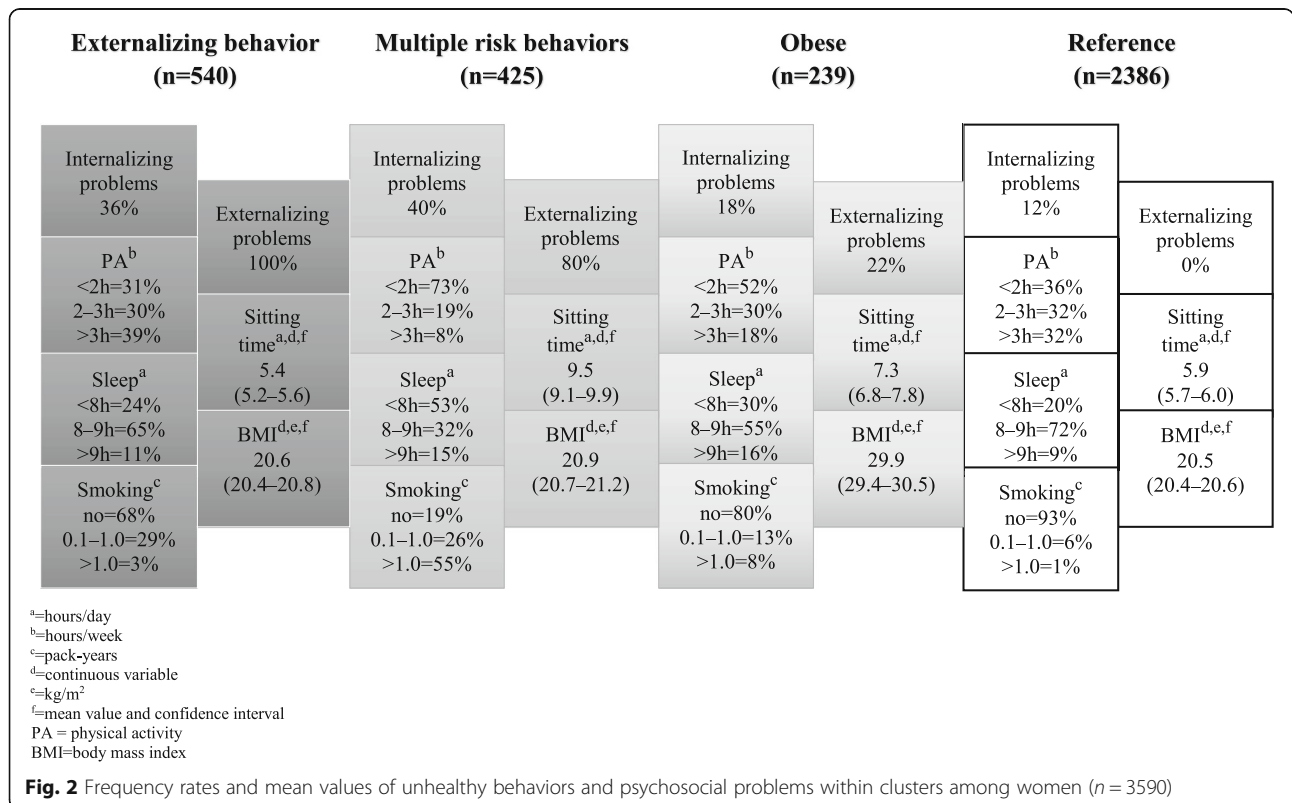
**Externalizing behavior (n=540)**

Internalizing problems 36%

PA$^{b}$ <2h=31% 2–3h=30% >3h=39%

Sleep$^{a}$ <8h=24% 8–9h=65% >9h=11%

Smoking$^{c}$ no=68% 0.1–1.0=29% >1.0=3%

Externalizing problems 100%

Sitting time$^{a,d,f}$ 5.4 (5.2–5.6)

BMI$^{d,e,f}$ 20.6 (20.4–20.8)

**Multiple risk behaviors (n=425)**

Internalizing problems 40%

PA$^{b}$ <2h=73% 2–3h=19% >3h=8%

Sleep$^{a}$ <8h=53% 8–9h=32% >9h=15%

Smoking$^{c}$ no=19% 0.1–1.0=26% >1.0=55%

Externalizing problems 80%

Sitting time$^{a,d,f}$ 9.5 (9.1–9.9)

BMI$^{d,e,f}$ 20.9 (20.7–21.2)

**Obese (n=239)**

Internalizing problems 18%

PA$^{b}$ <2h=52% 2–3h=30% >3h=18%

Sleep$^{a}$ <8h=30% 8–9h=55% >9h=16%

Smoking$^{c}$ no=80% 0.1–1.0=13% >1.0=8%

Externalizing problems 22%

Sitting time$^{a,d,f}$ 7.3 (6.8–7.8)

BMI$^{d,e,f}$ 29.9 (29.4–30.5)

**Reference (n=2386)**

Internalizing problems 12%

PA$^{b}$ <2h=36% 2–3h=32% >3h=32%

Sleep$^{a}$ <8h=20% 8–9h=72% >9h=9%

Smoking$^{c}$ no=93% 0.1–1.0=6% >1.0=1%

Externalizing problems 0%

Sitting time$^{a,d,f}$ 5.9 (5.7–6.0)

BMI$^{d,e,f}$ 20.5 (20.4–20.6)

$^{a}$=hours/day
$^{b}$=hours/week
$^{c}$=pack-years
$^{d}$=continuous variable
$^{e}$=kg/m$^2$
$^{f}$=mean value and confidence interval
PA = physical activity
BMI=body mass index

**Fig. 2** Frequency rates and mean values of unhealthy behaviors and psychosocial problems within clusters among women ($n = 3590$)